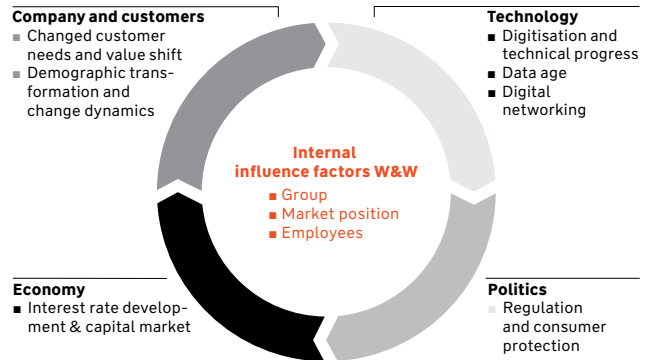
Company and customers
■ Changed customer needs and value shift
■ Demographic transformation and change dynamics

Technology
■ Digitisation and technical progress
■ Data age
■ Digital networking

Internal influence factors W&W
■ Group
■ Market position
■ Employees

Economy
■ Interest rate development & capital market

Politics
■ Regulation and consumer protection